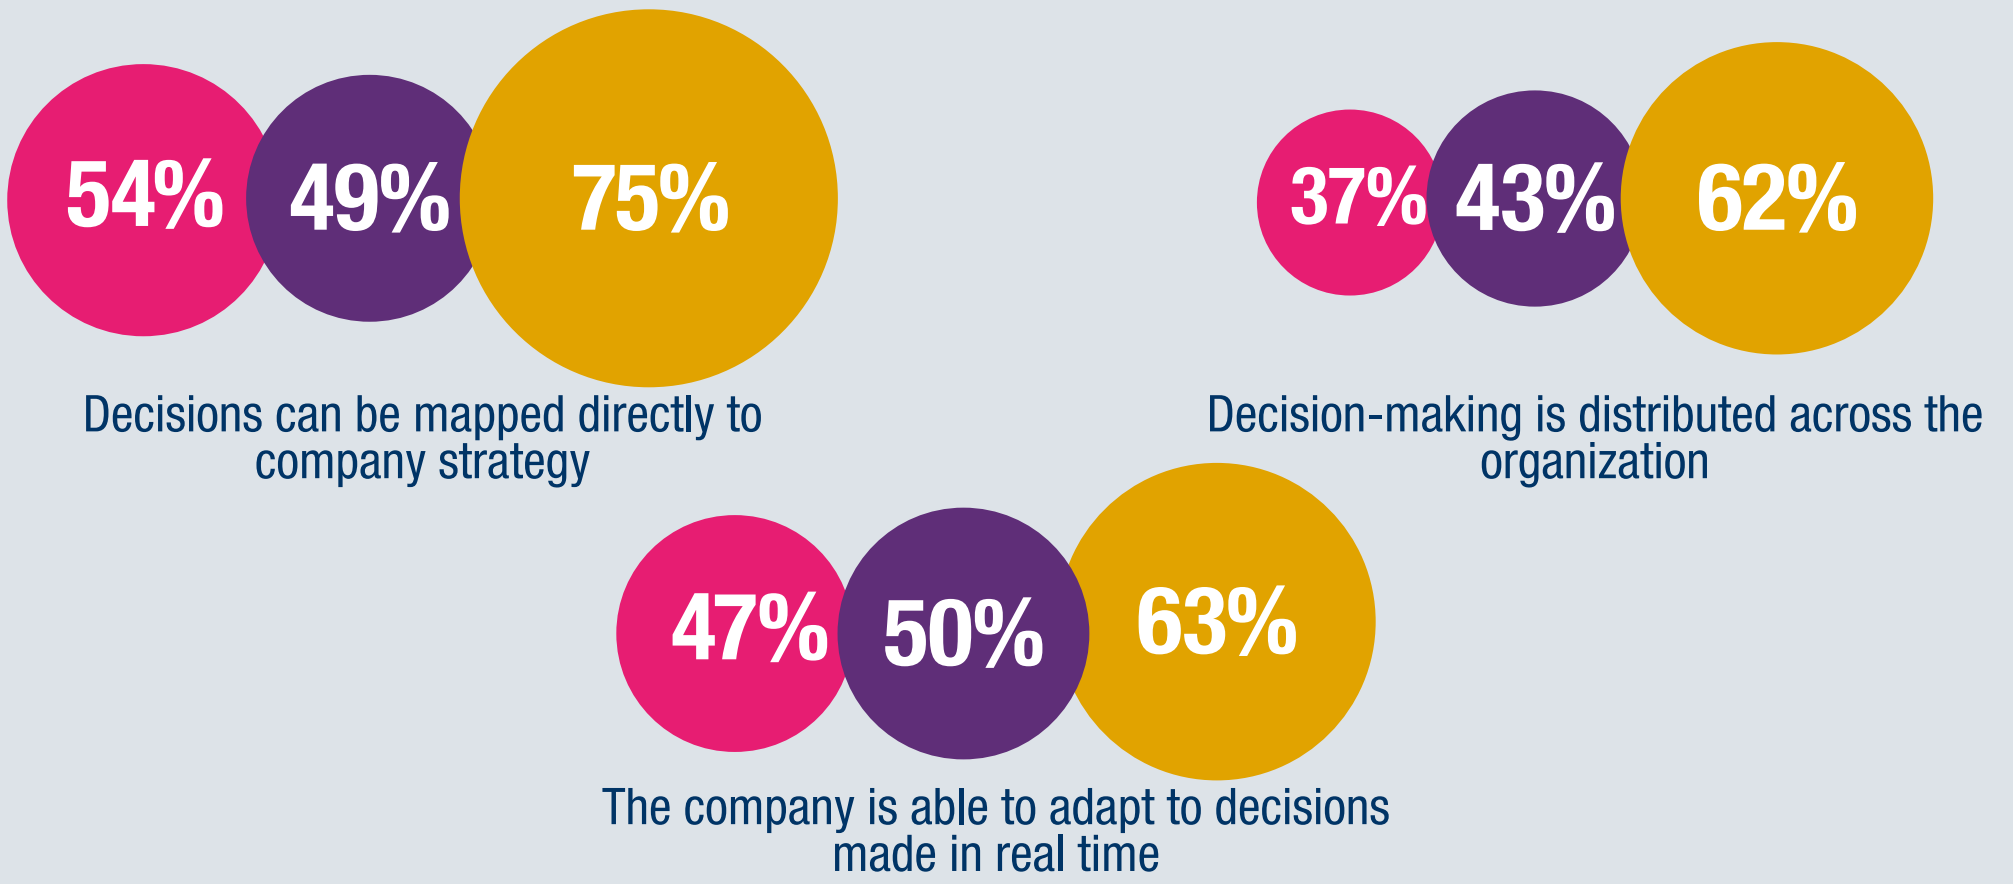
54% 49% 75%

Decisions can be mapped directly to company strategy

37% 43% 62%

Decision-making is distributed across the organization

47% 50% 63%

The company is able to adapt to decisions made in real time